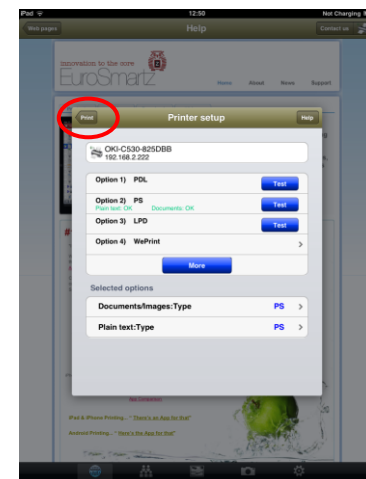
iPad 12:50 Not Charging

Web pages Help Contact us

Innovation to the core
EuroSmartz

Home About News Support

Print Printer setup Help

OKI-C530-825DBB
192.168.2.222

Option 1) PDL Test

Option 2) PS Test
Plain text: OK Documents: OK

Option 3) LPD Test

Option 4) WePrint

More

Selected options

Documents/Images:Type PS

Plain text:Type PS

iPad & iPhone Printing... "There's an App for that"

Android Printing... "Here's the App for that"